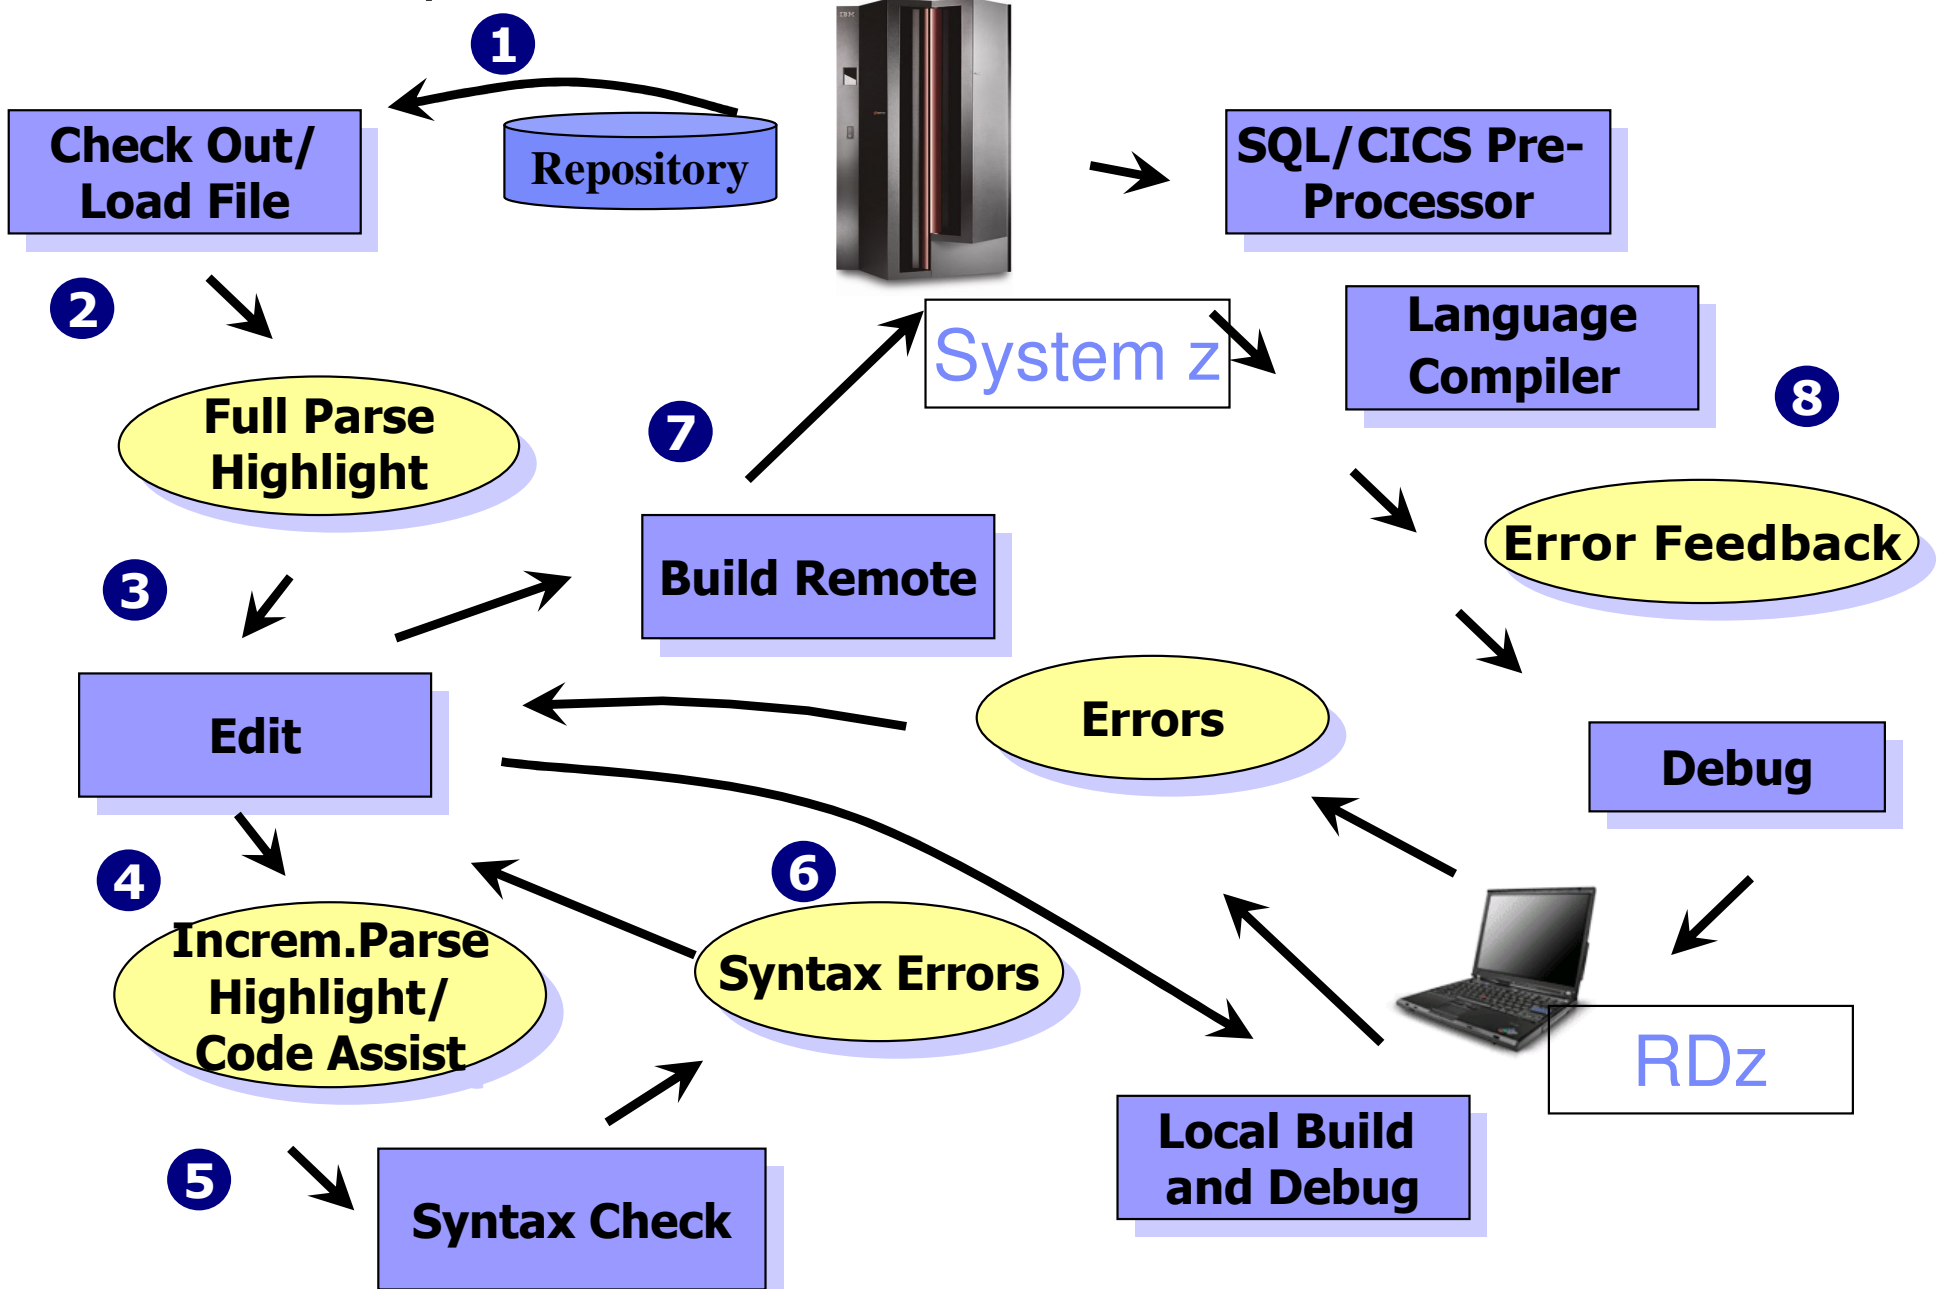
1

Check Out/ Load File

Repository

SQL/CICS Pre-Processor

System z

Language Compiler

2

Full Parse Highlight

7

8

Error Feedback

Build Remote

3

Edit

Errors

Debug

4

Increm.Parse Highlight/ Code Assist

6

Syntax Errors

RDz

Local Build and Debug

5

Syntax Check